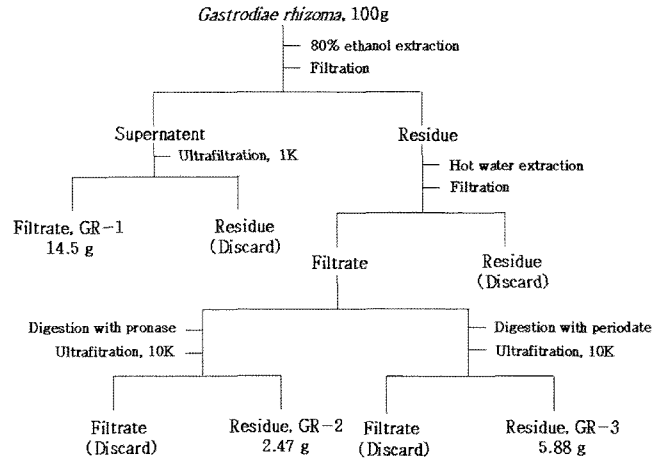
Gastrodiae rhizoma, 100g

80% ethanol extraction
Filtration

Supernatent
Ultrafiltration, 1K

Filtrate, GR−1
14.5 g

Residue
(Discard)

Residue
Hot water extraction
Filtration

Filtrate

Residue
(Discard)

Digestion with pronase
Ultrafitration, 10K

Filtrate
(Discard)

Residue, GR−2
2.47 g

Digestion with periodate
Ultrafitration, 10K

Filtrate
(Discard)

Residue, GR−3
5.88 g